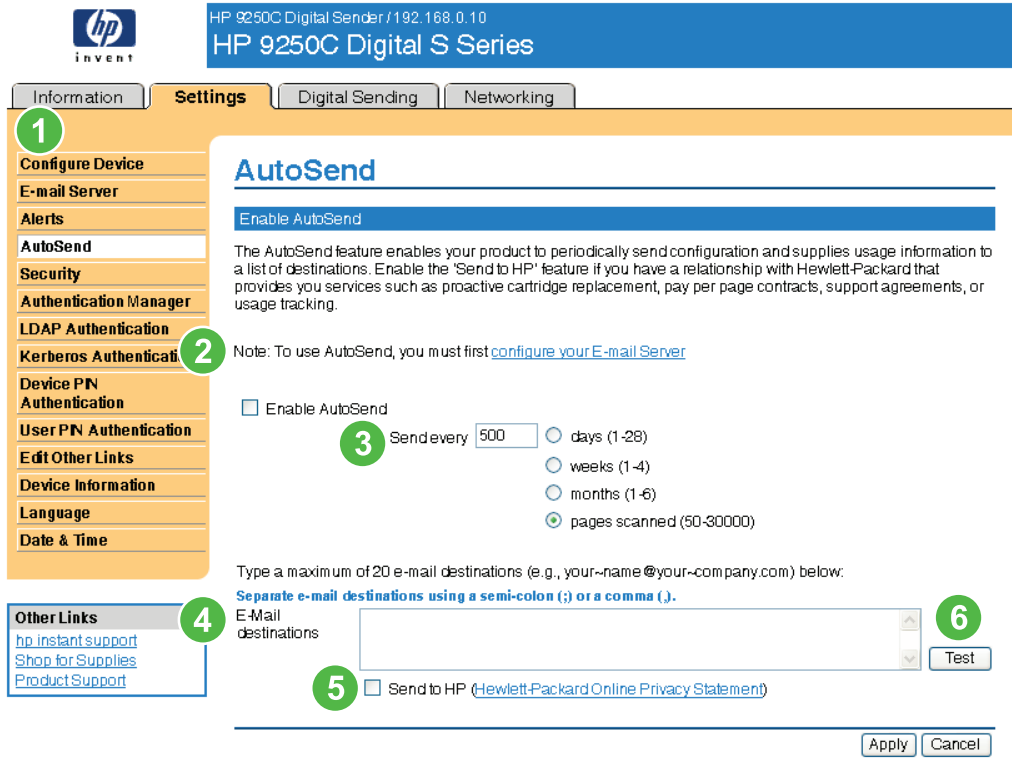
hp invent

HP 9250C Digital Sender / 192.168.0.10
HP 9250C Digital S Series

Information | Settings | Digital Sending | Networking

1

Configure Device
E-mail Server
Alerts
AutoSend
Security
Authentication Manager
LDAP Authentication
Kerberos Authenticati
Device PIN Authentication
User PIN Authentication
Edit Other Links
Device Information
Language
Date & Time

Other Links
hp instant support
Shop for Supplies
Product Support

AutoSend

Enable AutoSend

The AutoSend feature enables your product to periodically send configuration and supplies usage information to a list of destinations. Enable the 'Send to HP' feature if you have a relationship with Hewlett-Packard that provides you services such as proactive cartridge replacement, pay per page contracts, support agreements, or usage tracking.

2 Note: To use AutoSend, you must first configure your E-mail Server

Enable AutoSend

3 Send every 500 days (1-28)
weeks (1-4)
months (1-6)
pages scanned (50-30000)

Type a maximum of 20 e-mail destinations (e.g., your~name@your~company.com) below:
Separate e-mail destinations using a semi-colon (;) or a comma (,).

4 E-Mail destinations

6 Test

5 Send to HP (Hewlett-Packard Online Privacy Statement)

Apply Cancel